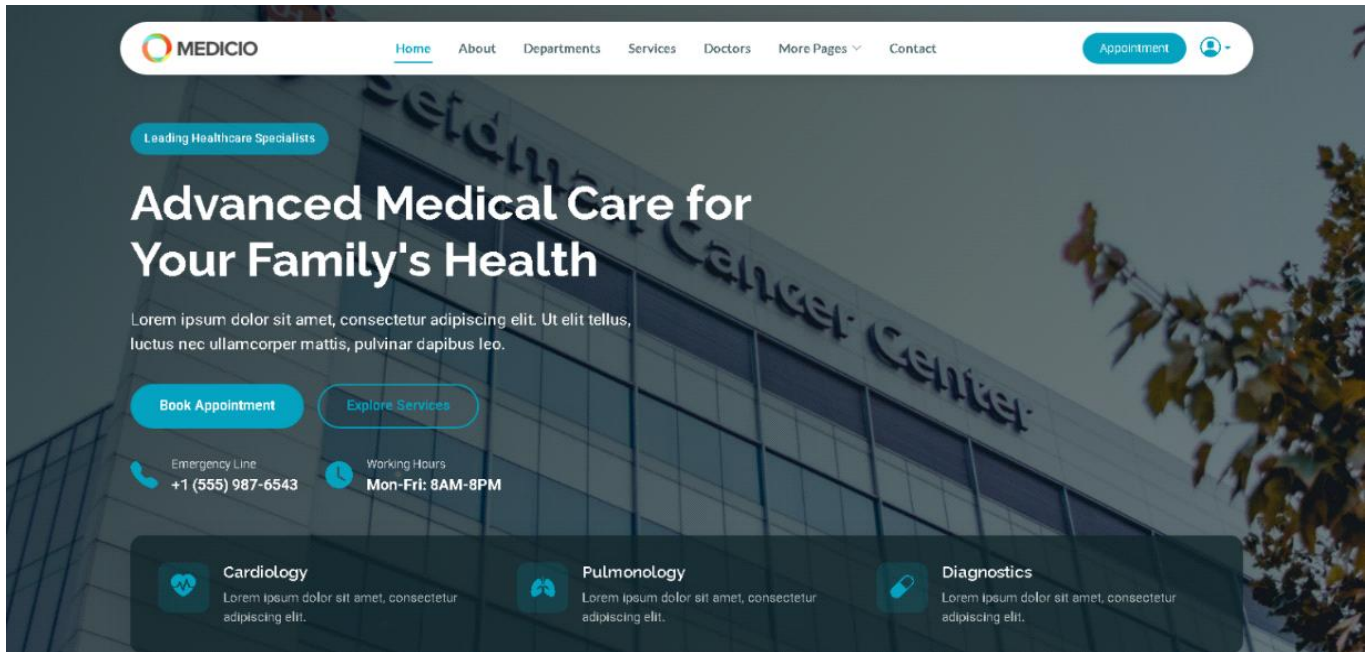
MEDICIO

Home About Departments Services Doctors More Pages Contact

Appointment

Leading Healthcare Specialists

Advanced Medical Care for Your Family's Health

Lorem ipsum dolor sit amet, consectetur adipiscing elit. Ut elit tellus, luctus nec ullamcorper mattis, pulvinar dapibus leo.

Book Appointment

Explore Services

Emergency Line
+1 (555) 987-6543

Working Hours
Mon-Fri: 8AM-8PM

Cardiology
Lorem ipsum dolor sit amet, consectetur adipiscing elit.

Pulmonology
Lorem ipsum dolor sit amet, consectetur adipiscing elit.

Diagnostics
Lorem ipsum dolor sit amet, consectetur adipiscing elit.